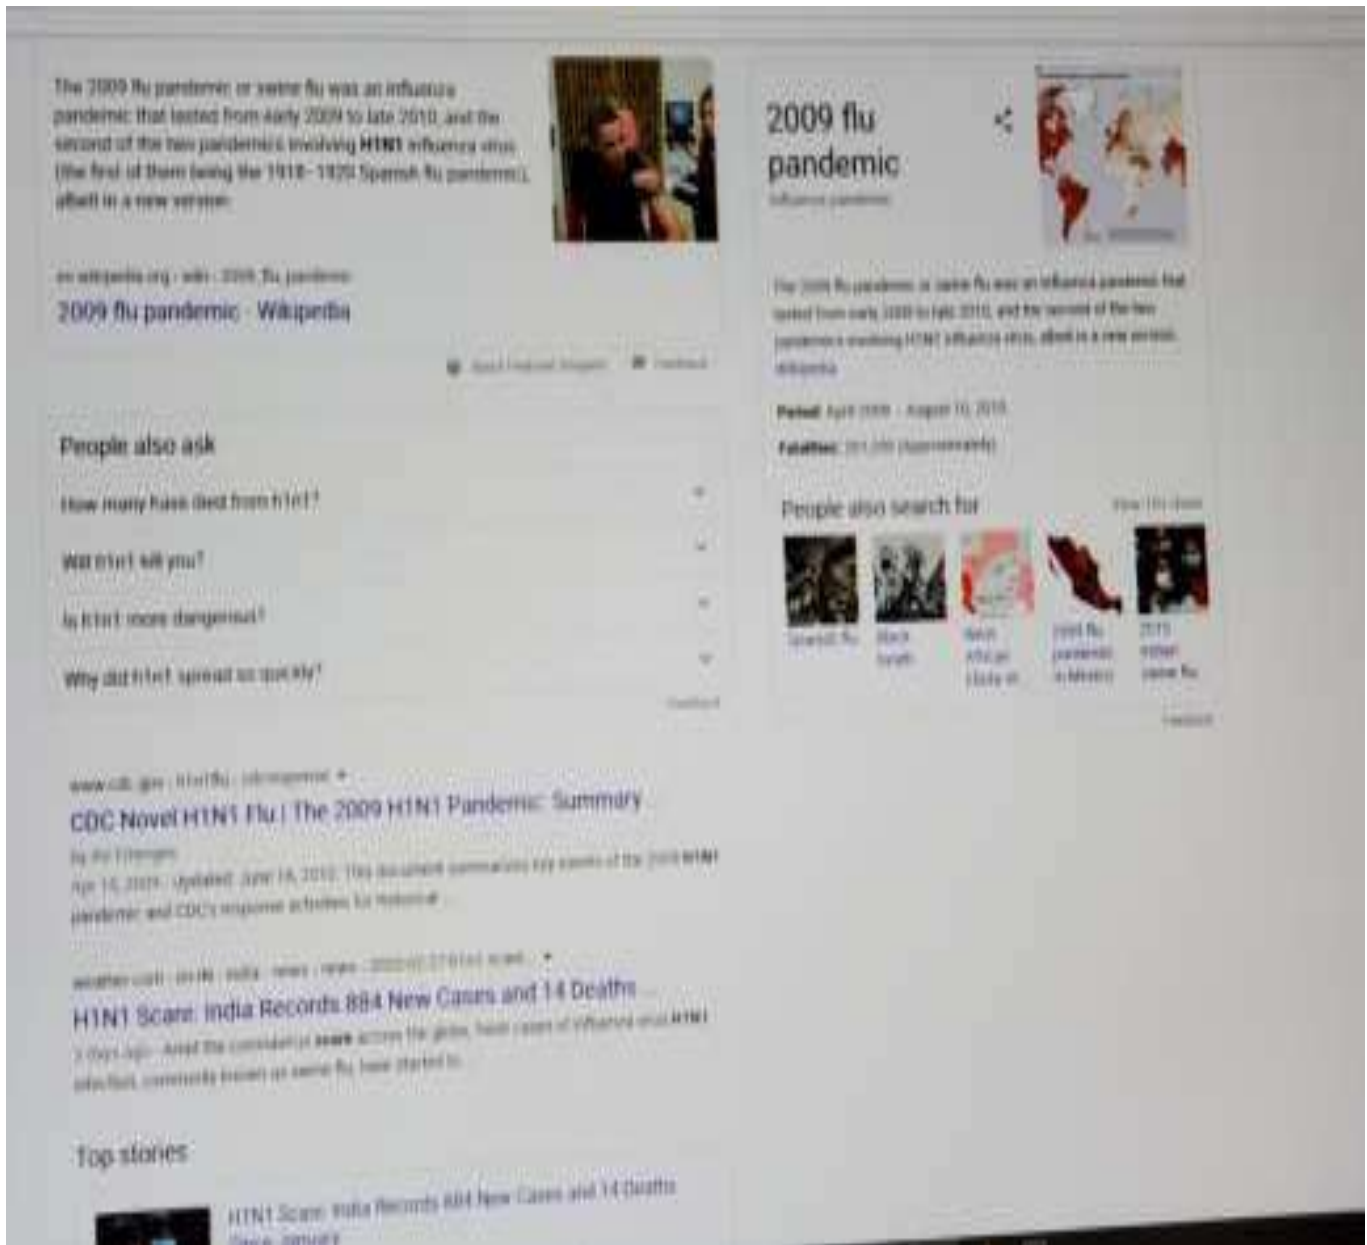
The 2009 flu pandemic or swine flu was an influenza pandemic that lasted from early 2009 to late 2010, and the second of the two pandemics involving H1N1 influenza virus (the first of them being the 1918–1920 Spanish flu pandemic), albeit in a new version.

en.wikipedia.org › wiki › 2009_flu_pandemic
2009 flu pandemic - Wikipedia

About Featured Snippets Feedback

People also ask

How many have died from h1n1?

Will h1n1 kill you?

Is h1n1 more dangerous?

Why did h1n1 spread so quickly?

Feedback

www.cdc.gov › h1n1flu › cdcresponse
CDC Novel H1N1 Flu | The 2009 H1N1 Pandemic: Summary
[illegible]
Apr 16, 2009 · Updated: June 16, 2010. This document summarizes key events of the 2009 H1N1 pandemic and CDC's response activities for historical ...

weather.com › en-IN › india › news › news › 2020-02-27 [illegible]
H1N1 Scare: India Records 884 New Cases and 14 Deaths ...
3 days ago · Amid the coronavirus scare across the globe, fresh cases of influenza virus H1N1 infection, commonly known as swine flu, have started to ...

Top stories

H1N1 Scare: India Records 884 New Cases and 14 Deaths
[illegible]

2009 flu pandemic
Influenza pandemic

The 2009 flu pandemic or swine flu was an influenza pandemic that lasted from early 2009 to late 2010, and the second of the two pandemics involving H1N1 influenza virus, albeit in a new version. Wikipedia

Period: April 2009 – August 10, 2010

Fatalities: 284,000 (approximately)

People also search for View 15+ more

Spanish flu
Black Death
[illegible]
1918 flu pandemic in Mexico
2015 Indian swine flu

Feedback